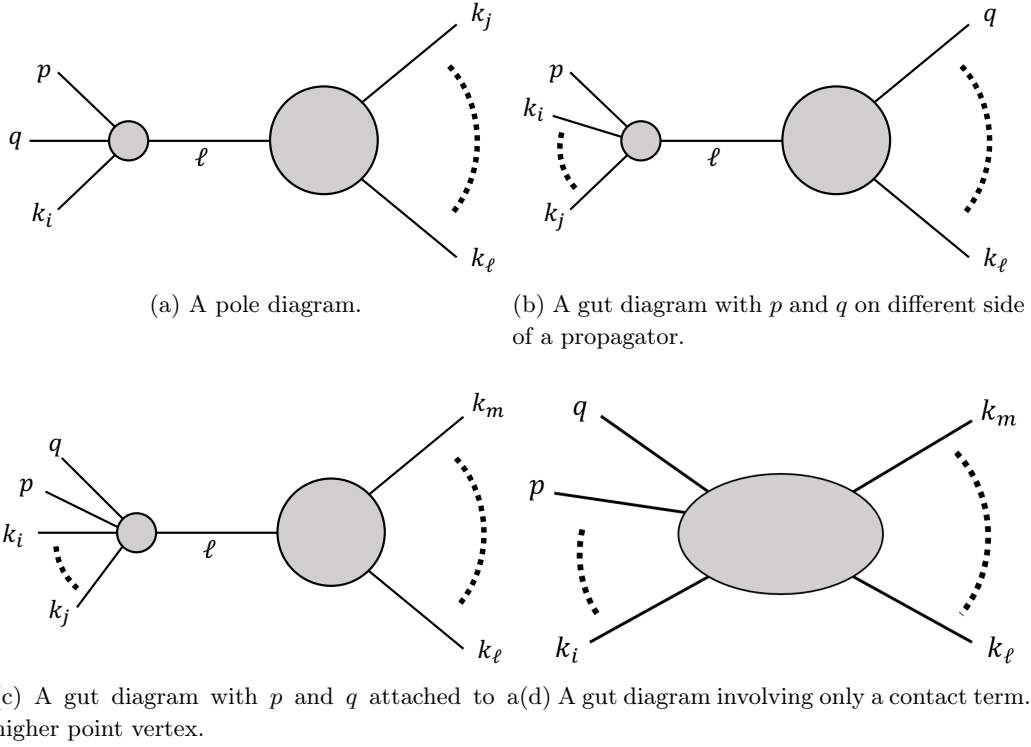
$p$
$q$
$k_i$
$\ell$
$k_j$
$k_\ell$

(a) A pole diagram.

$p$
$k_i$
$k_j$
$\ell$
$q$
$k_\ell$

(b) A gut diagram with $p$ and $q$ on different side of a propagator.

$q$
$p$
$k_i$
$k_j$
$\ell$
$k_m$
$k_\ell$

(c) A gut diagram with $p$ and $q$ attached to a higher point vertex.

$q$
$p$
$k_i$
$k_m$
$k_\ell$

(d) A gut diagram involving only a contact term.